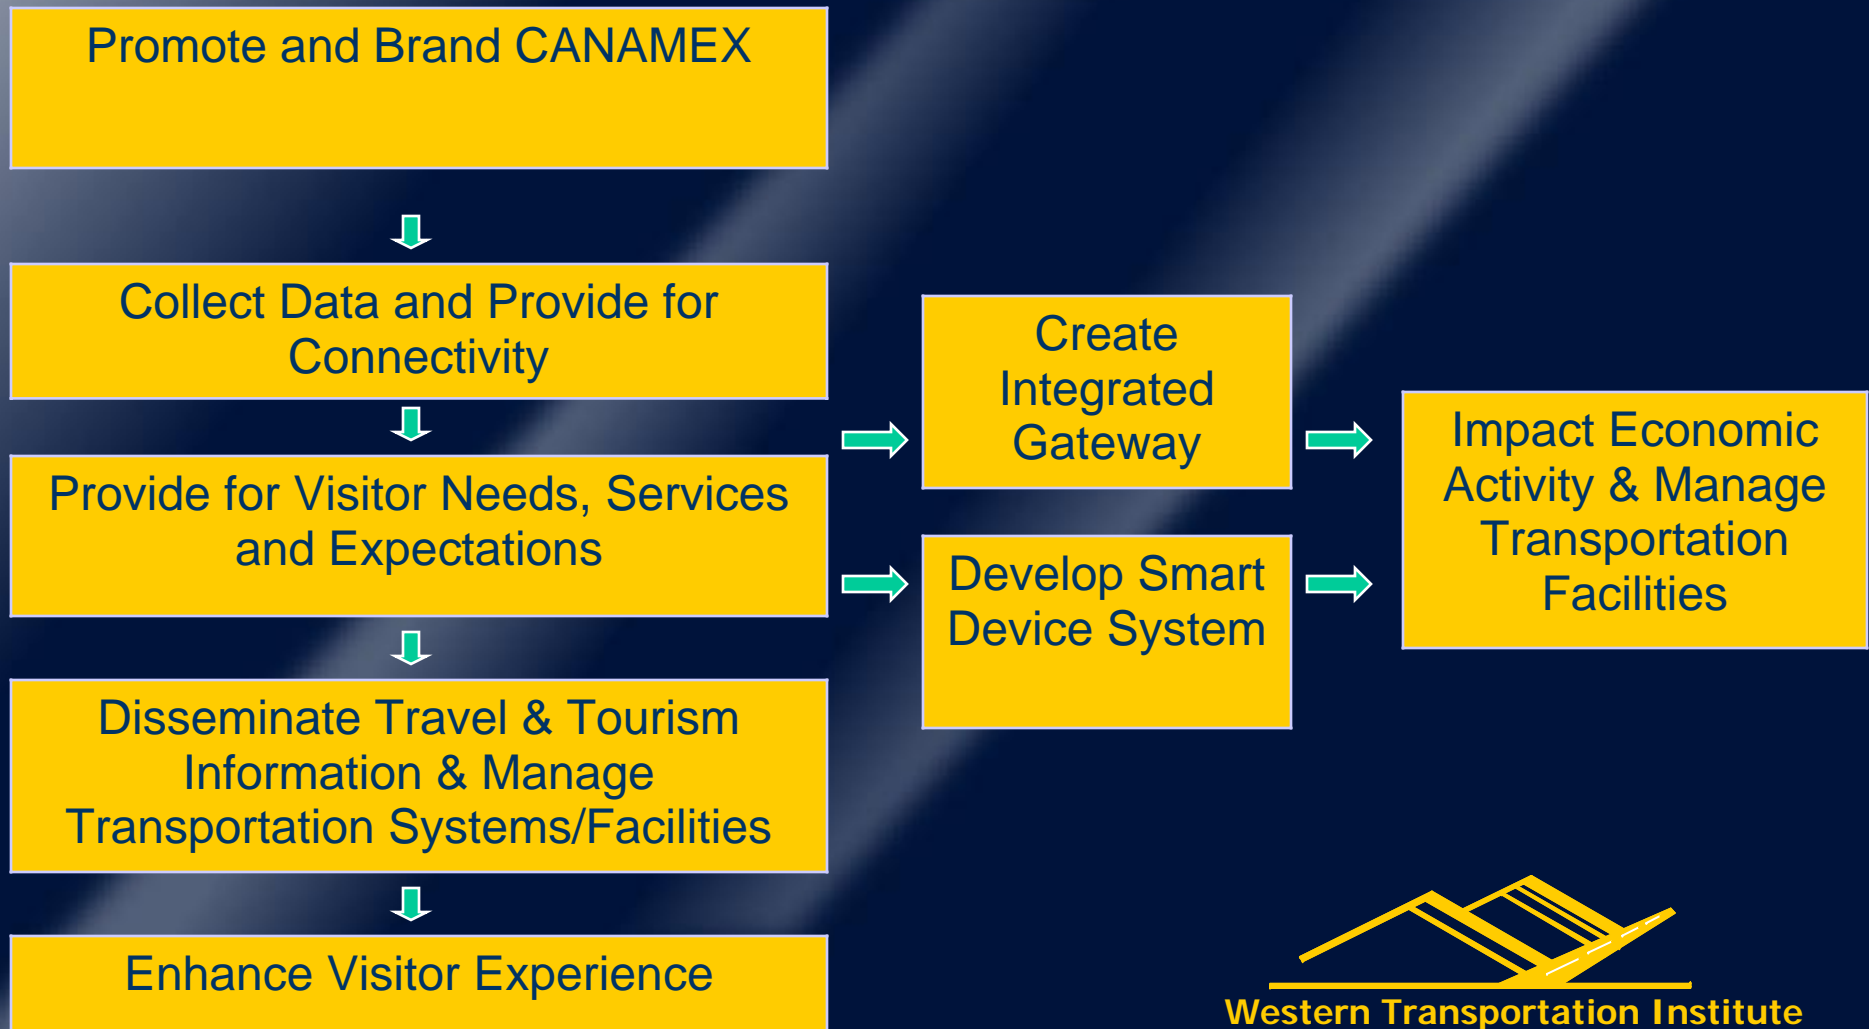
Promote and Brand CANAMEX

Collect Data and Provide for Connectivity

Provide for Visitor Needs, Services and Expectations

Disseminate Travel & Tourism Information & Manage Transportation Systems/Facilities

Enhance Visitor Experience

Create Integrated Gateway

Develop Smart Device System

Impact Economic Activity & Manage Transportation Facilities

Western Transportation Institute